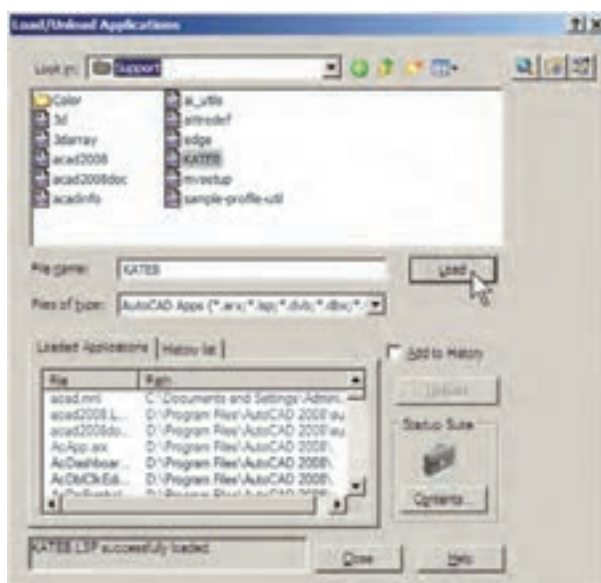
Load/Unload Applications

?|x

Look in: Support

Color
3d
3darray
acad2008
acad2008doc
acadinfo
ai_utils
attredef
edge
KATEB
mvsetup
sample-profile-util

File name: KATEB

Load

Files of type: AutoCAD Apps (*.arx;*.lsp;*.dvb;*.dbx;*.

Loaded Applications | History list

Add to History

| File | Path |
|---|---|
| acad.mnl | C:\Documents and Settings\Admin... |
| acad2008.L... | D:\Program Files\AutoCAD 2008\su |
| acad2008do... | D:\Program Files\AutoCAD 2008\su |
| AcApp.arx | D:\Program Files\AutoCAD 2008\ |
| AcDashboar... | D:\Program Files\AutoCAD 2008\ |
| AcDbClkEdi... | D:\Program Files\AutoCAD 2008\ |
| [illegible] | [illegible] |

Unload

Startup Suite

Contents...

KATEB.LSP successfully loaded.

Close

Help